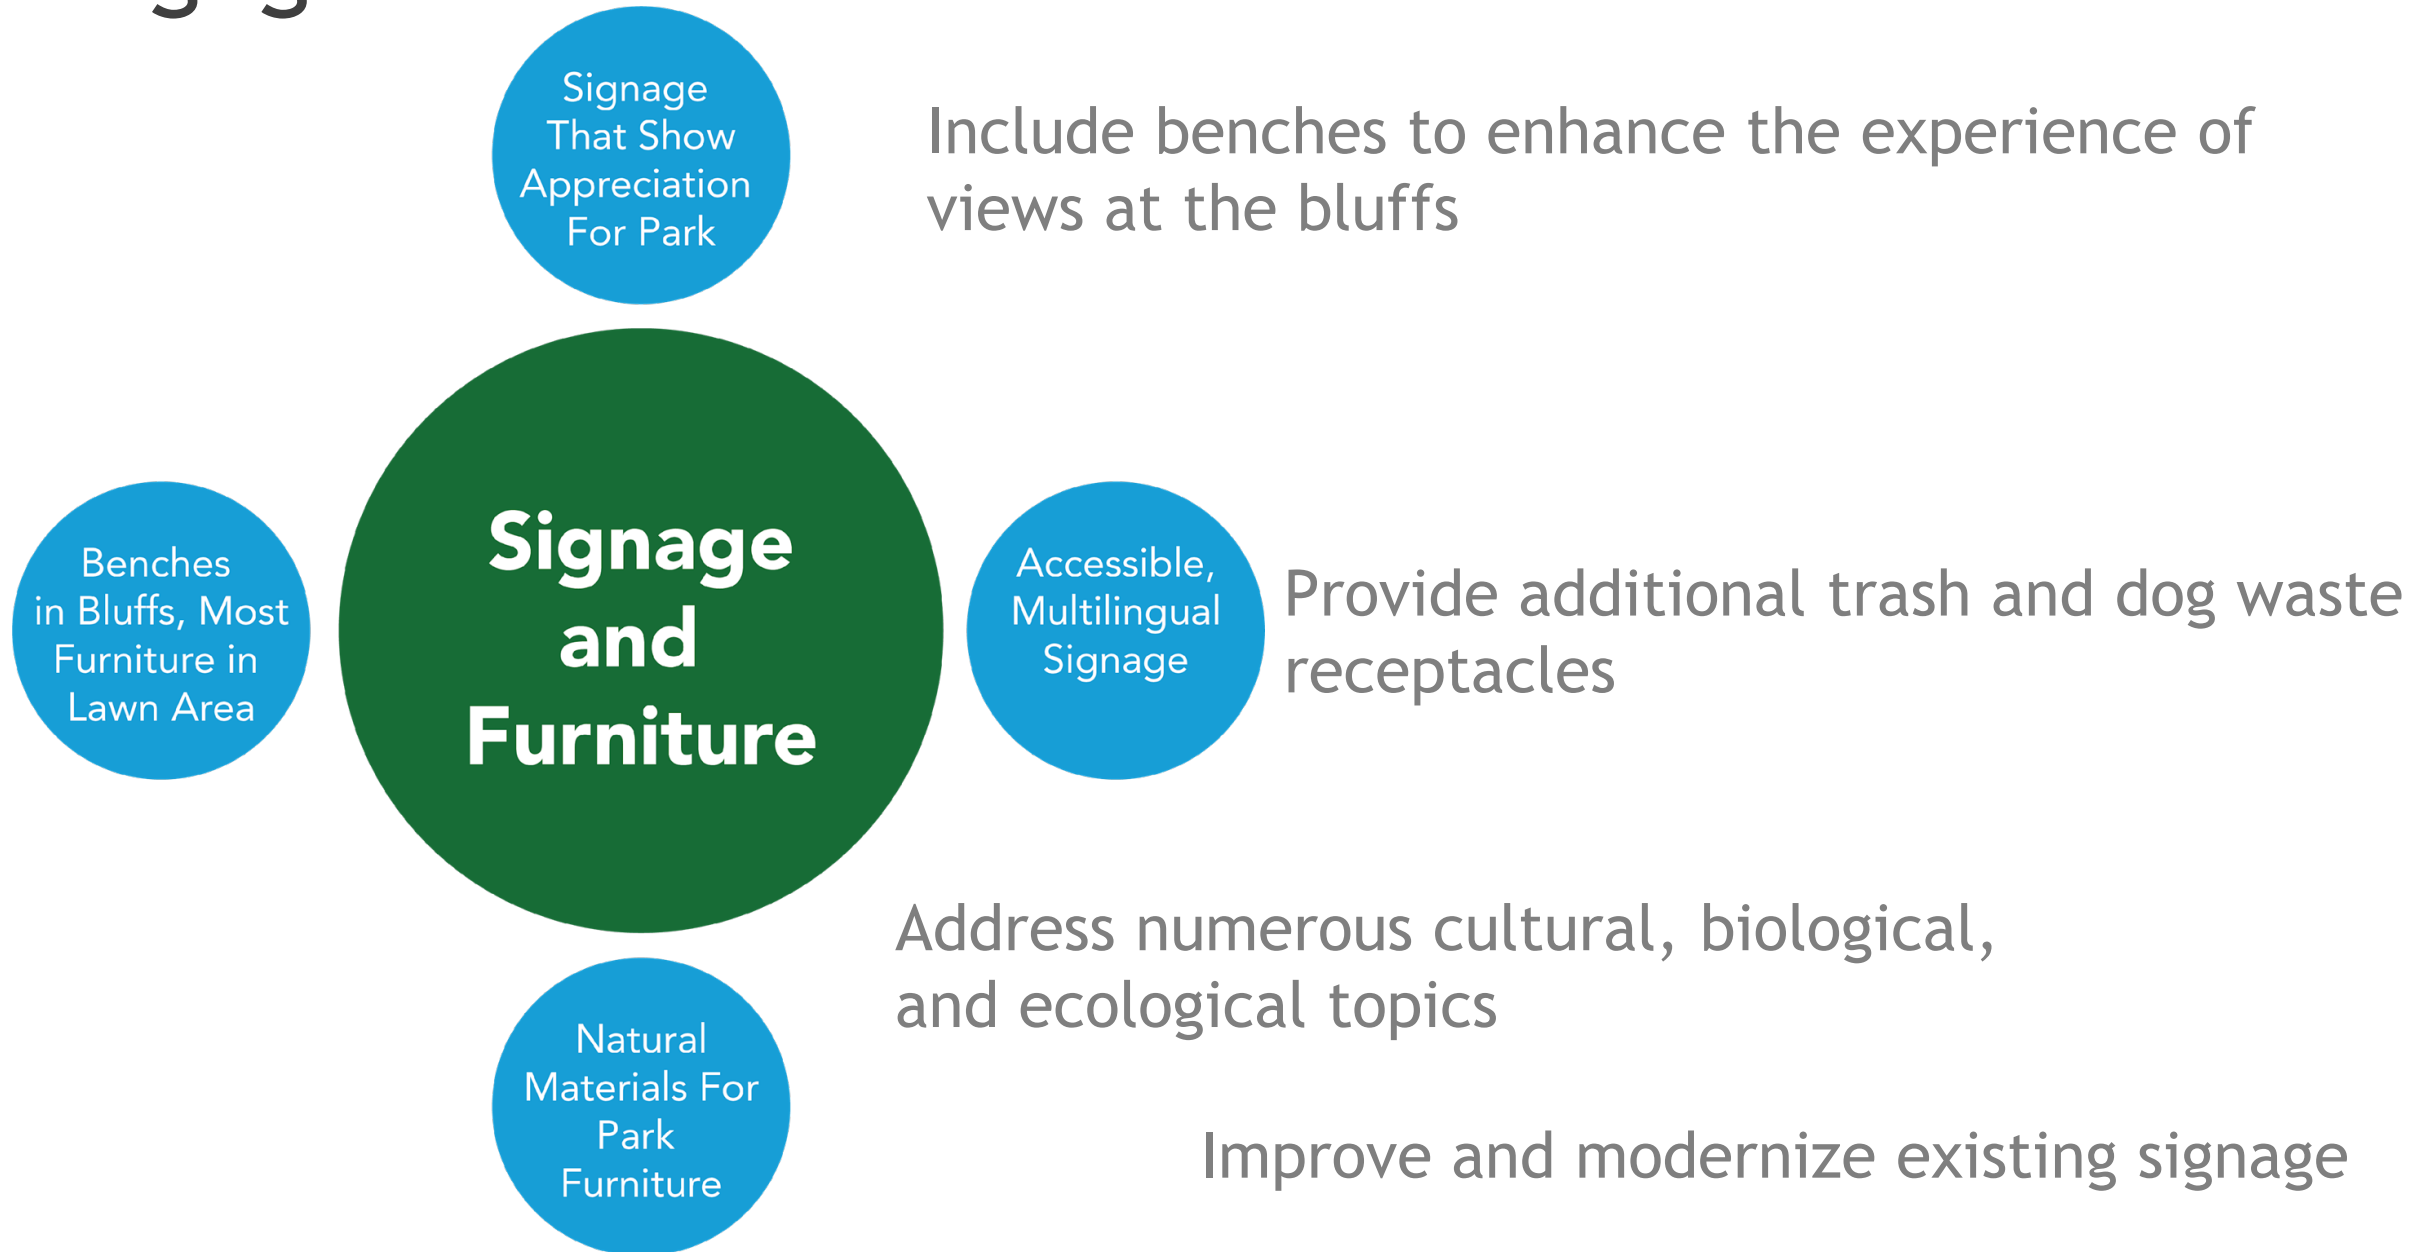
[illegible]

Signage That Show Appreciation For Park

Include benches to enhance the experience of views at the bluffs

Signage and Furniture

Benches in Bluffs, Most Furniture in Lawn Area

Accessible, Multilingual Signage

Provide additional trash and dog waste receptacles

Address numerous cultural, biological, and ecological topics

Natural Materials For Park Furniture

Improve and modernize existing signage